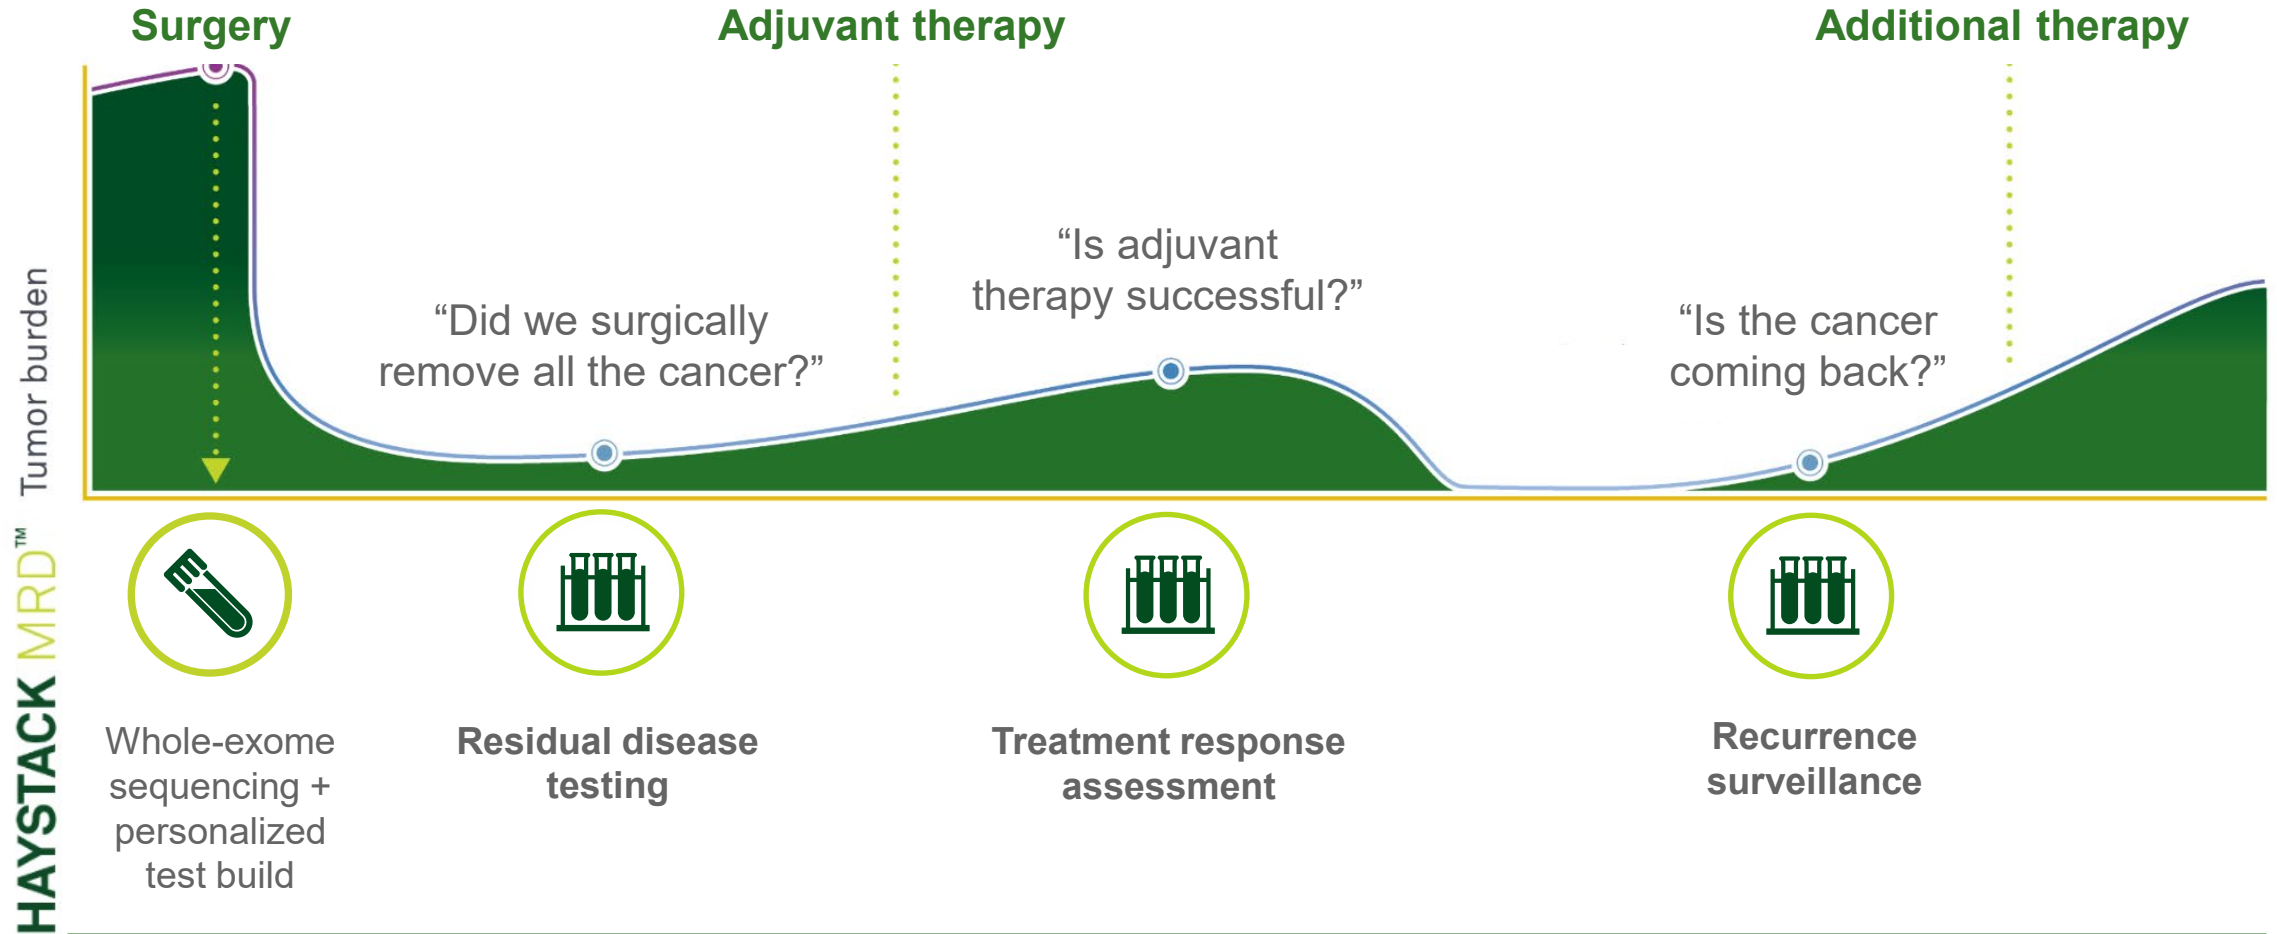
Surgery

Adjuvant therapy

Additional therapy

Tumor burden

“Did we surgically remove all the cancer?”

“Is adjuvant therapy successful?”

“Is the cancer coming back?”

HAYSTACK MRD™

Whole-exome sequencing + personalized test build

Residual disease testing

Treatment response assessment

Recurrence surveillance